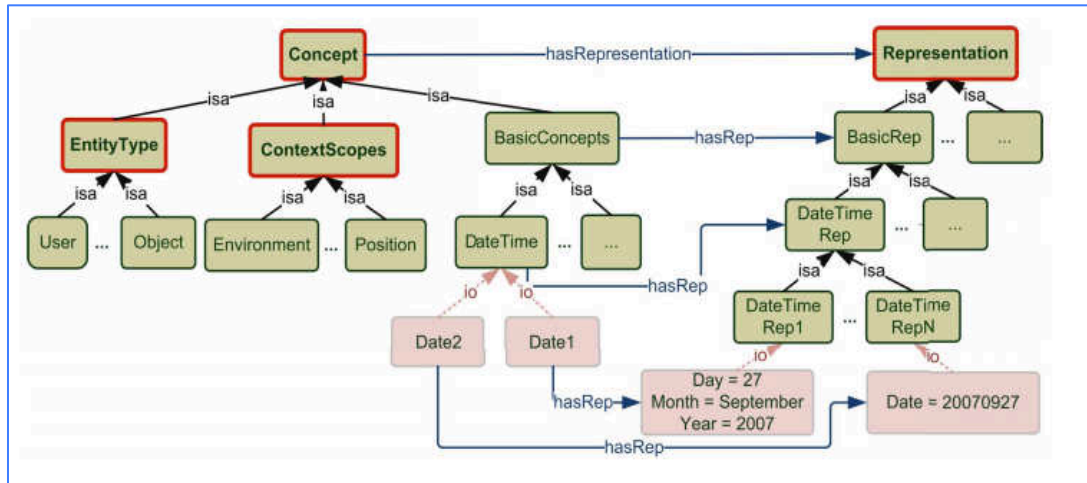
Concept
hasRepresentation
Representation
isa
isa
isa
isa
isa
EntityType
ContextScopes
BasicConcepts
hasRep
BasicRep
...
...
isa
isa
isa
isa
isa
isa
isa
isa
User
...
Object
Environment
...
Position
DateTime
...
...
DateTime Rep
...
...
hasRep
isa
isa
io
io
DateTime Rep1
...
DateTime RepN
Date2
Date1
io
io
hasRep
Day = 27
Month = September
Year = 2007
Date = 20070927
hasRep